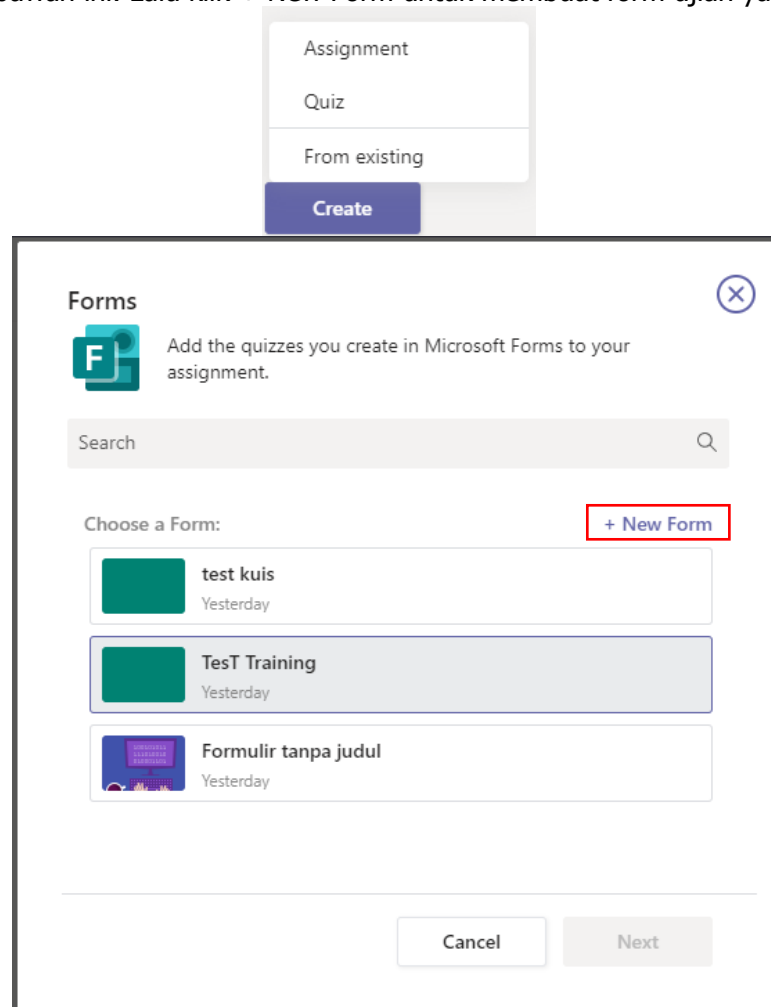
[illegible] + New Form untuk membuat form ujian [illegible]

Assignment

Quiz

From existing

Create

Forms

F

Add the quizzes you create in Microsoft Forms to your assignment.

Search

Choose a Form:

+ New Form

test kuis
Yesterday

TesT Training
Yesterday

Formulir tanpa judul
Yesterday

Cancel

Next